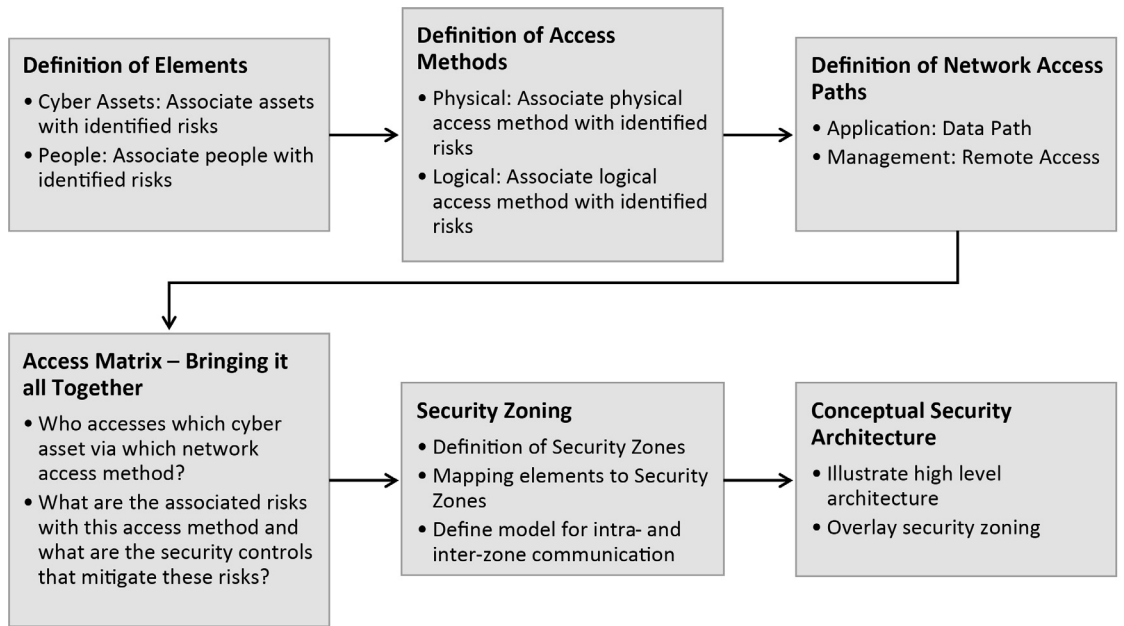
Definition of Elements
• Cyber Assets: Associate assets with identified risks
• People: Associate people with identified risks

Definition of Access Methods
• Physical: Associate physical access method with identified risks
• Logical: Associate logical access method with identified risks

Definition of Network Access Paths
• Application: Data Path
• Management: Remote Access

Access Matrix – Bringing it all Together
• Who accesses which cyber asset via which network access method?
• What are the associated risks with this access method and what are the security controls that mitigate these risks?

Security Zoning
• Definition of Security Zones
• Mapping elements to Security Zones
• Define model for intra- and inter-zone communication

Conceptual Security Architecture
• Illustrate high level architecture
• Overlay security zoning